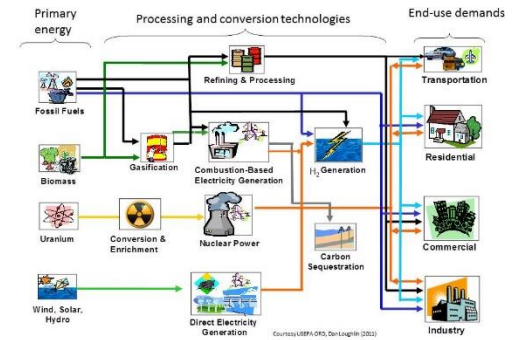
Primary energy

Processing and conversion technologies

End-use demands

Refining & Processing

Transportation

Fossil Fuels

Gasification

Combustion-Based Electricity Generation

$H_2$ Generation

Residential

Biomass

Uranium

Conversion & Enrichment

Nuclear Power

Carbon Sequestration

Commercial

Wind, Solar, Hydro

Direct Electricity Generation

Courtesy USEPA ORD, Dan Loughlin (2011)

Industry